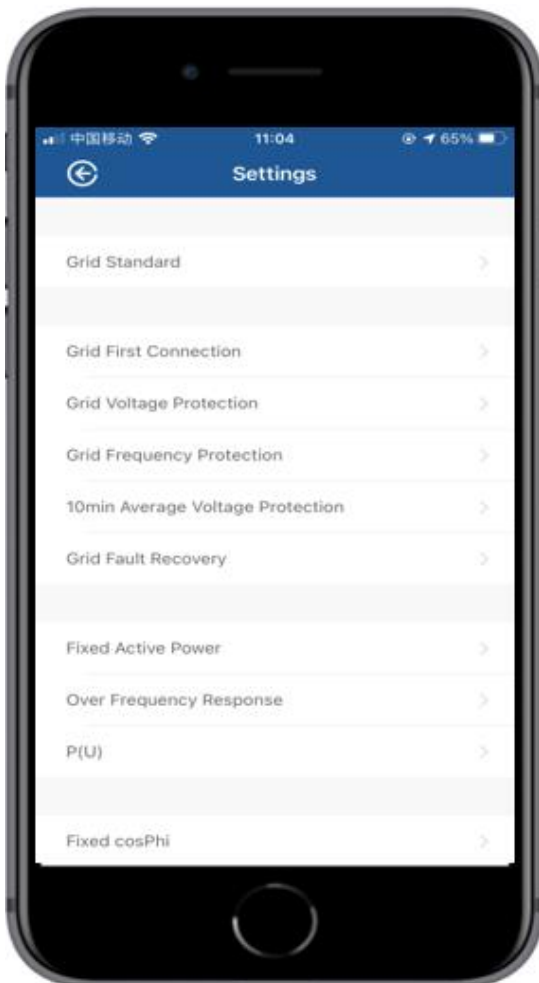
中国移动 11:04 65%

Settings

Grid Standard

Grid First Connection

Grid Voltage Protection

Grid Frequency Protection

10min Average Voltage Protection

Grid Fault Recovery

Fixed Active Power

Over Frequency Response

P(U)

Fixed cosPhi